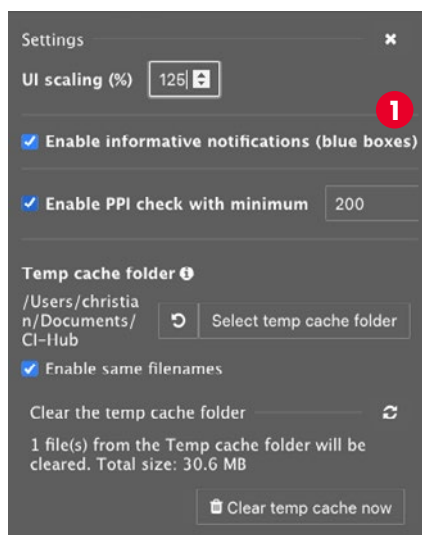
Settings

UI scaling (%) 125

1

Enable informative notifications (blue boxes)

Enable PPI check with minimum 200

Temp cache folder

/Users/christian/Documents/CI-Hub

Select temp cache folder

Enable same filenames

Clear the temp cache folder

1 file(s) from the Temp cache folder will be cleared. Total size: 30.6 MB

Clear temp cache now